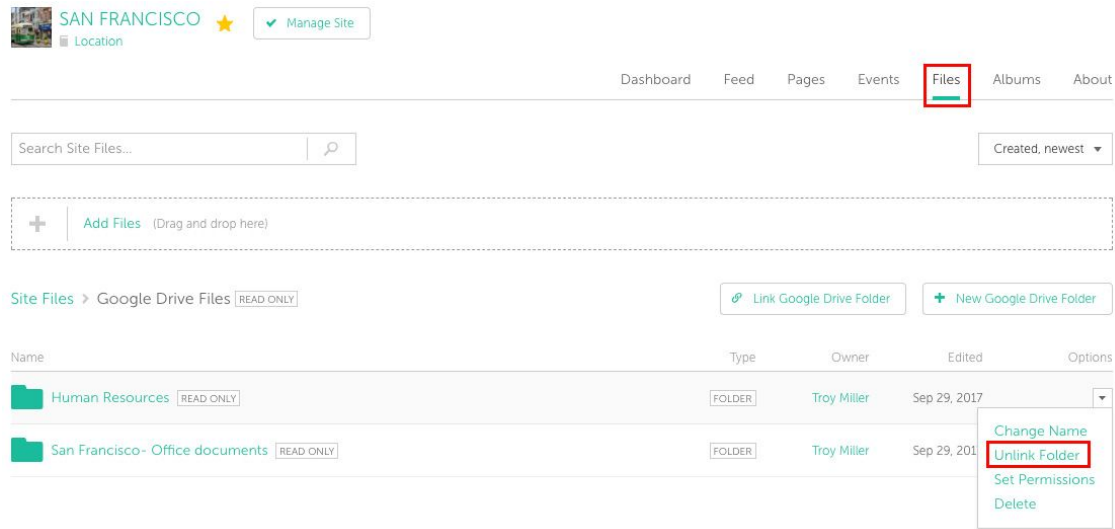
SAN FRANCISCO
Location
Manage Site

Dashboard Feed Pages Events Files Albums About

Search Site Files...

Created, newest

Add Files (Drag and drop here)

Site Files > Google Drive Files READ ONLY

Link Google Drive Folder

New Google Drive Folder

| Name | Type | Owner | Edited | Options |
|---|---|---|---|---|
| Human Resources READ ONLY | FOLDER | Troy Miller | Sep 29, 2017 | |
| San Francisco- Office documents READ ONLY | FOLDER | Troy Miller | Sep 29, 201 | |

Change Name
Unlink Folder
Set Permissions
Delete